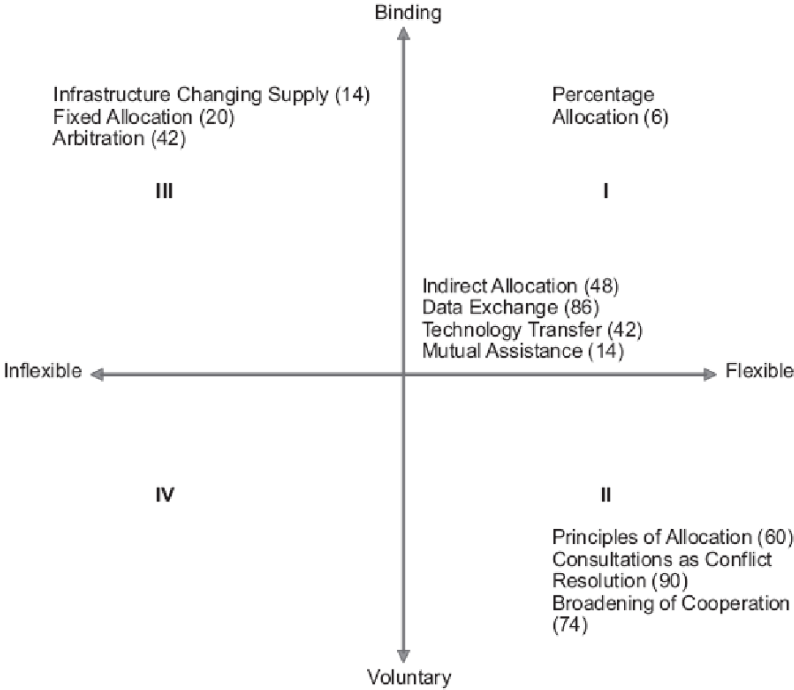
Binding

Infrastructure Changing Supply (14)
Fixed Allocation (20)
Arbitration (42)

Percentage Allocation (6)

III

I

Indirect Allocation (48)
Data Exchange (86)
Technology Transfer (42)
Mutual Assistance (14)

Inflexible

Flexible

IV

II

Principles of Allocation (60)
Consultations as Conflict Resolution (90)
Broadening of Cooperation (74)

Voluntary